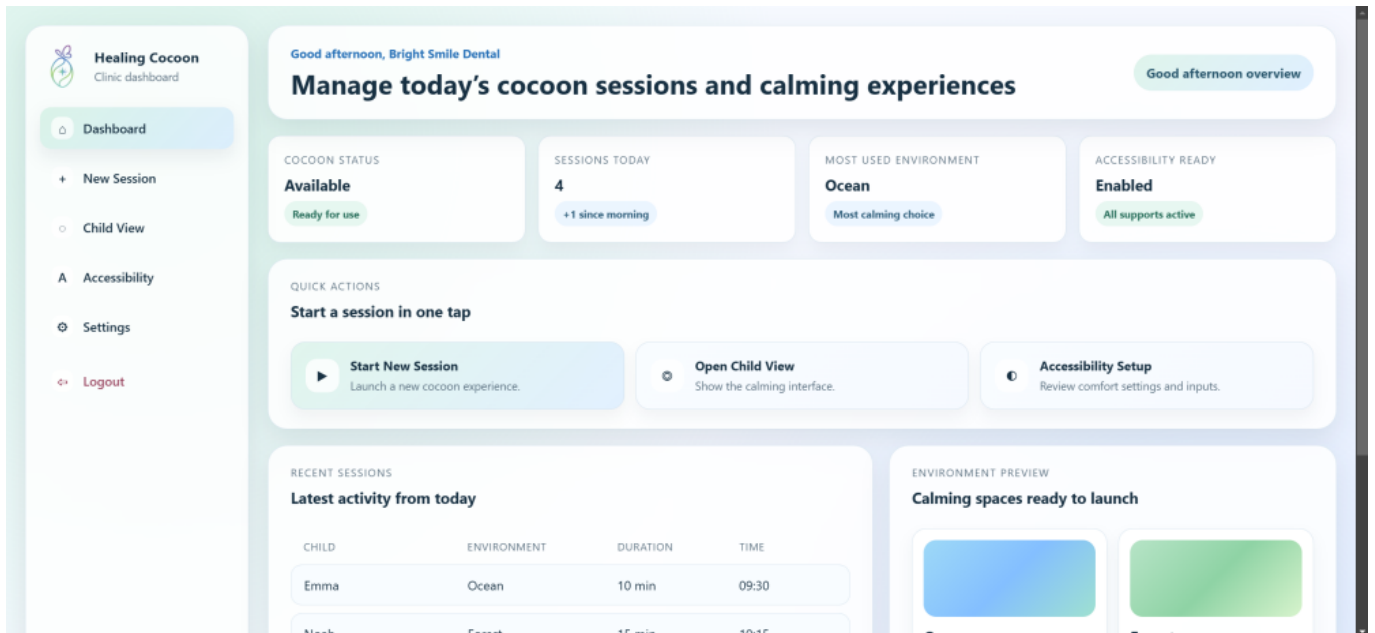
Healing Cocoon
Clinic dashboard

Dashboard

+ New Session

Child View

A Accessibility

Settings

Logout

Good afternoon, Bright Smile Dental

Manage today's cocoon sessions and calming experiences

Good afternoon overview

COCOON STATUS
Available
Ready for use

SESSIONS TODAY
4
+1 since morning

MOST USED ENVIRONMENT
Ocean
Most calming choice

ACCESSIBILITY READY
Enabled
All supports active

QUICK ACTIONS
Start a session in one tap

Start New Session
Launch a new cocoon experience.

Open Child View
Show the calming interface.

Accessibility Setup
Review comfort settings and inputs.

RECENT SESSIONS
Latest activity from today

| CHILD | ENVIRONMENT | DURATION | TIME |
|---|---|---|---|
| Emma | Ocean | 10 min | 09:30 |
| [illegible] | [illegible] | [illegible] | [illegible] |

ENVIRONMENT PREVIEW
Calming spaces ready to launch